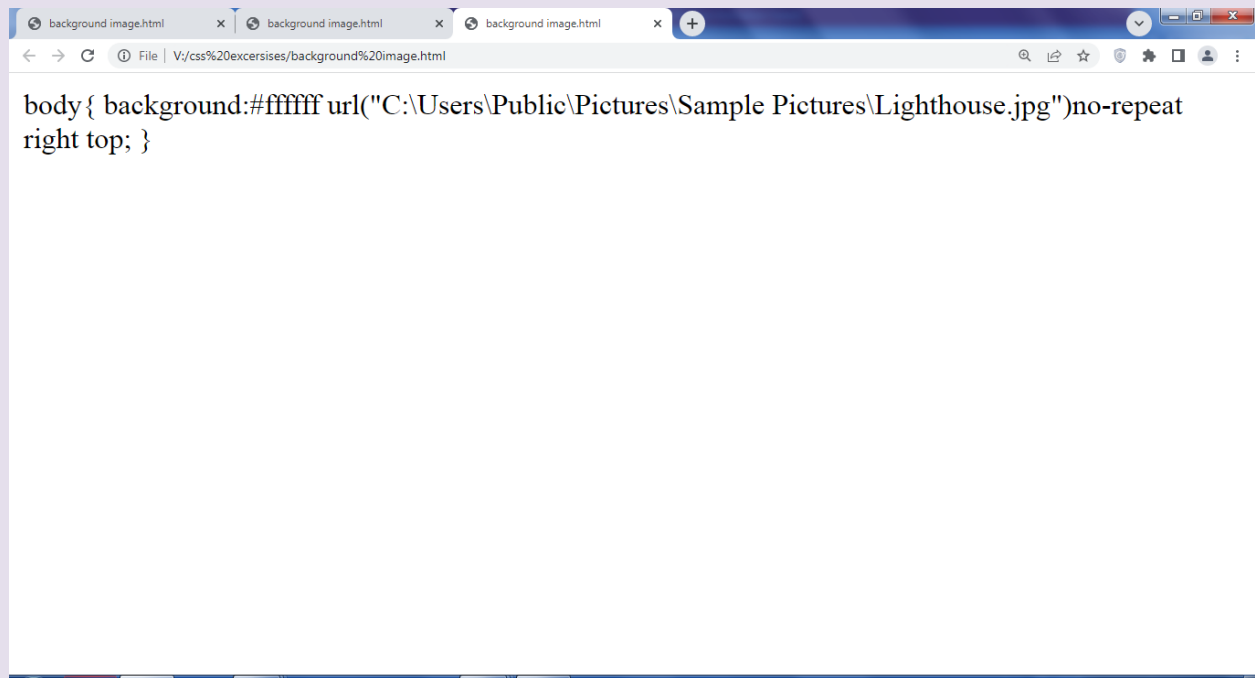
background image.html
background image.html
background image.html

File | V:/css%20excersises/background%20image.html

body{ background:#ffffff url("C:\Users\Public\Pictures\Sample Pictures\Lighthouse.jpg")no-repeat right top; }